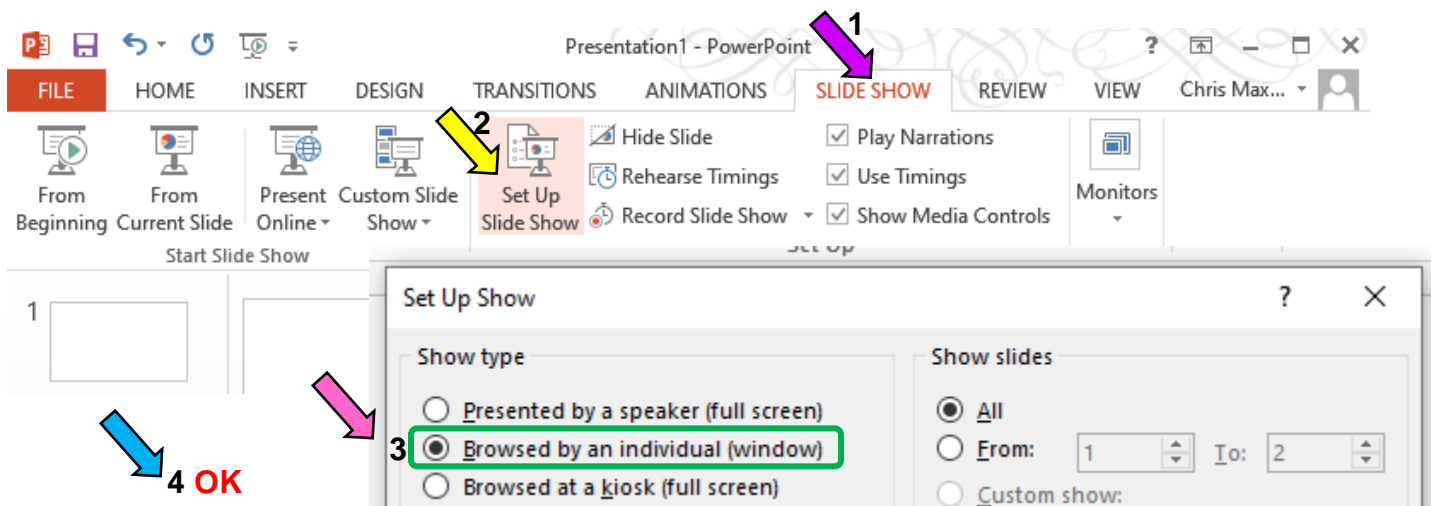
Presentation1 - PowerPoint

?

FILE HOME INSERT DESIGN TRANSITIONS ANIMATIONS SLIDE SHOW REVIEW VIEW Chris Max...

1

2

From Beginning

From Current Slide

Present Online

Custom Slide Show

Start Slide Show

Set Up Slide Show

Hide Slide

Rehearse Timings

Record Slide Show

Play Narrations

Use Timings

Show Media Controls

Set Up

Monitors

1

Set Up Show

?

Show type

Presented by a speaker (full screen)

3 Browsed by an individual (window)

Browsed at a kiosk (full screen)

Show slides

All

From: 1 To: 2

Custom show:

4 OK